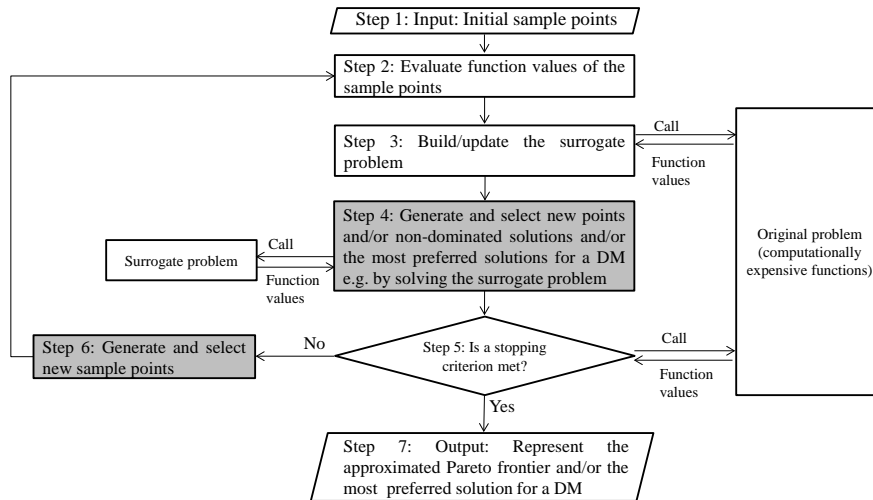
Step 1: Input: Initial sample points

Step 2: Evaluate function values of the sample points

Step 3: Build/update the surrogate problem

Call

Function values

Original problem (computationally expensive functions)

Step 4: Generate and select new points and/or non-dominated solutions and/or the most preferred solutions for a DM e.g. by solving the surrogate problem

Call

Surrogate problem

Function values

Step 6: Generate and select new sample points

No

Step 5: Is a stopping criterion met?

Call

Function values

Yes

Step 7: Output: Represent the approximated Pareto frontier and/or the most preferred solution for a DM